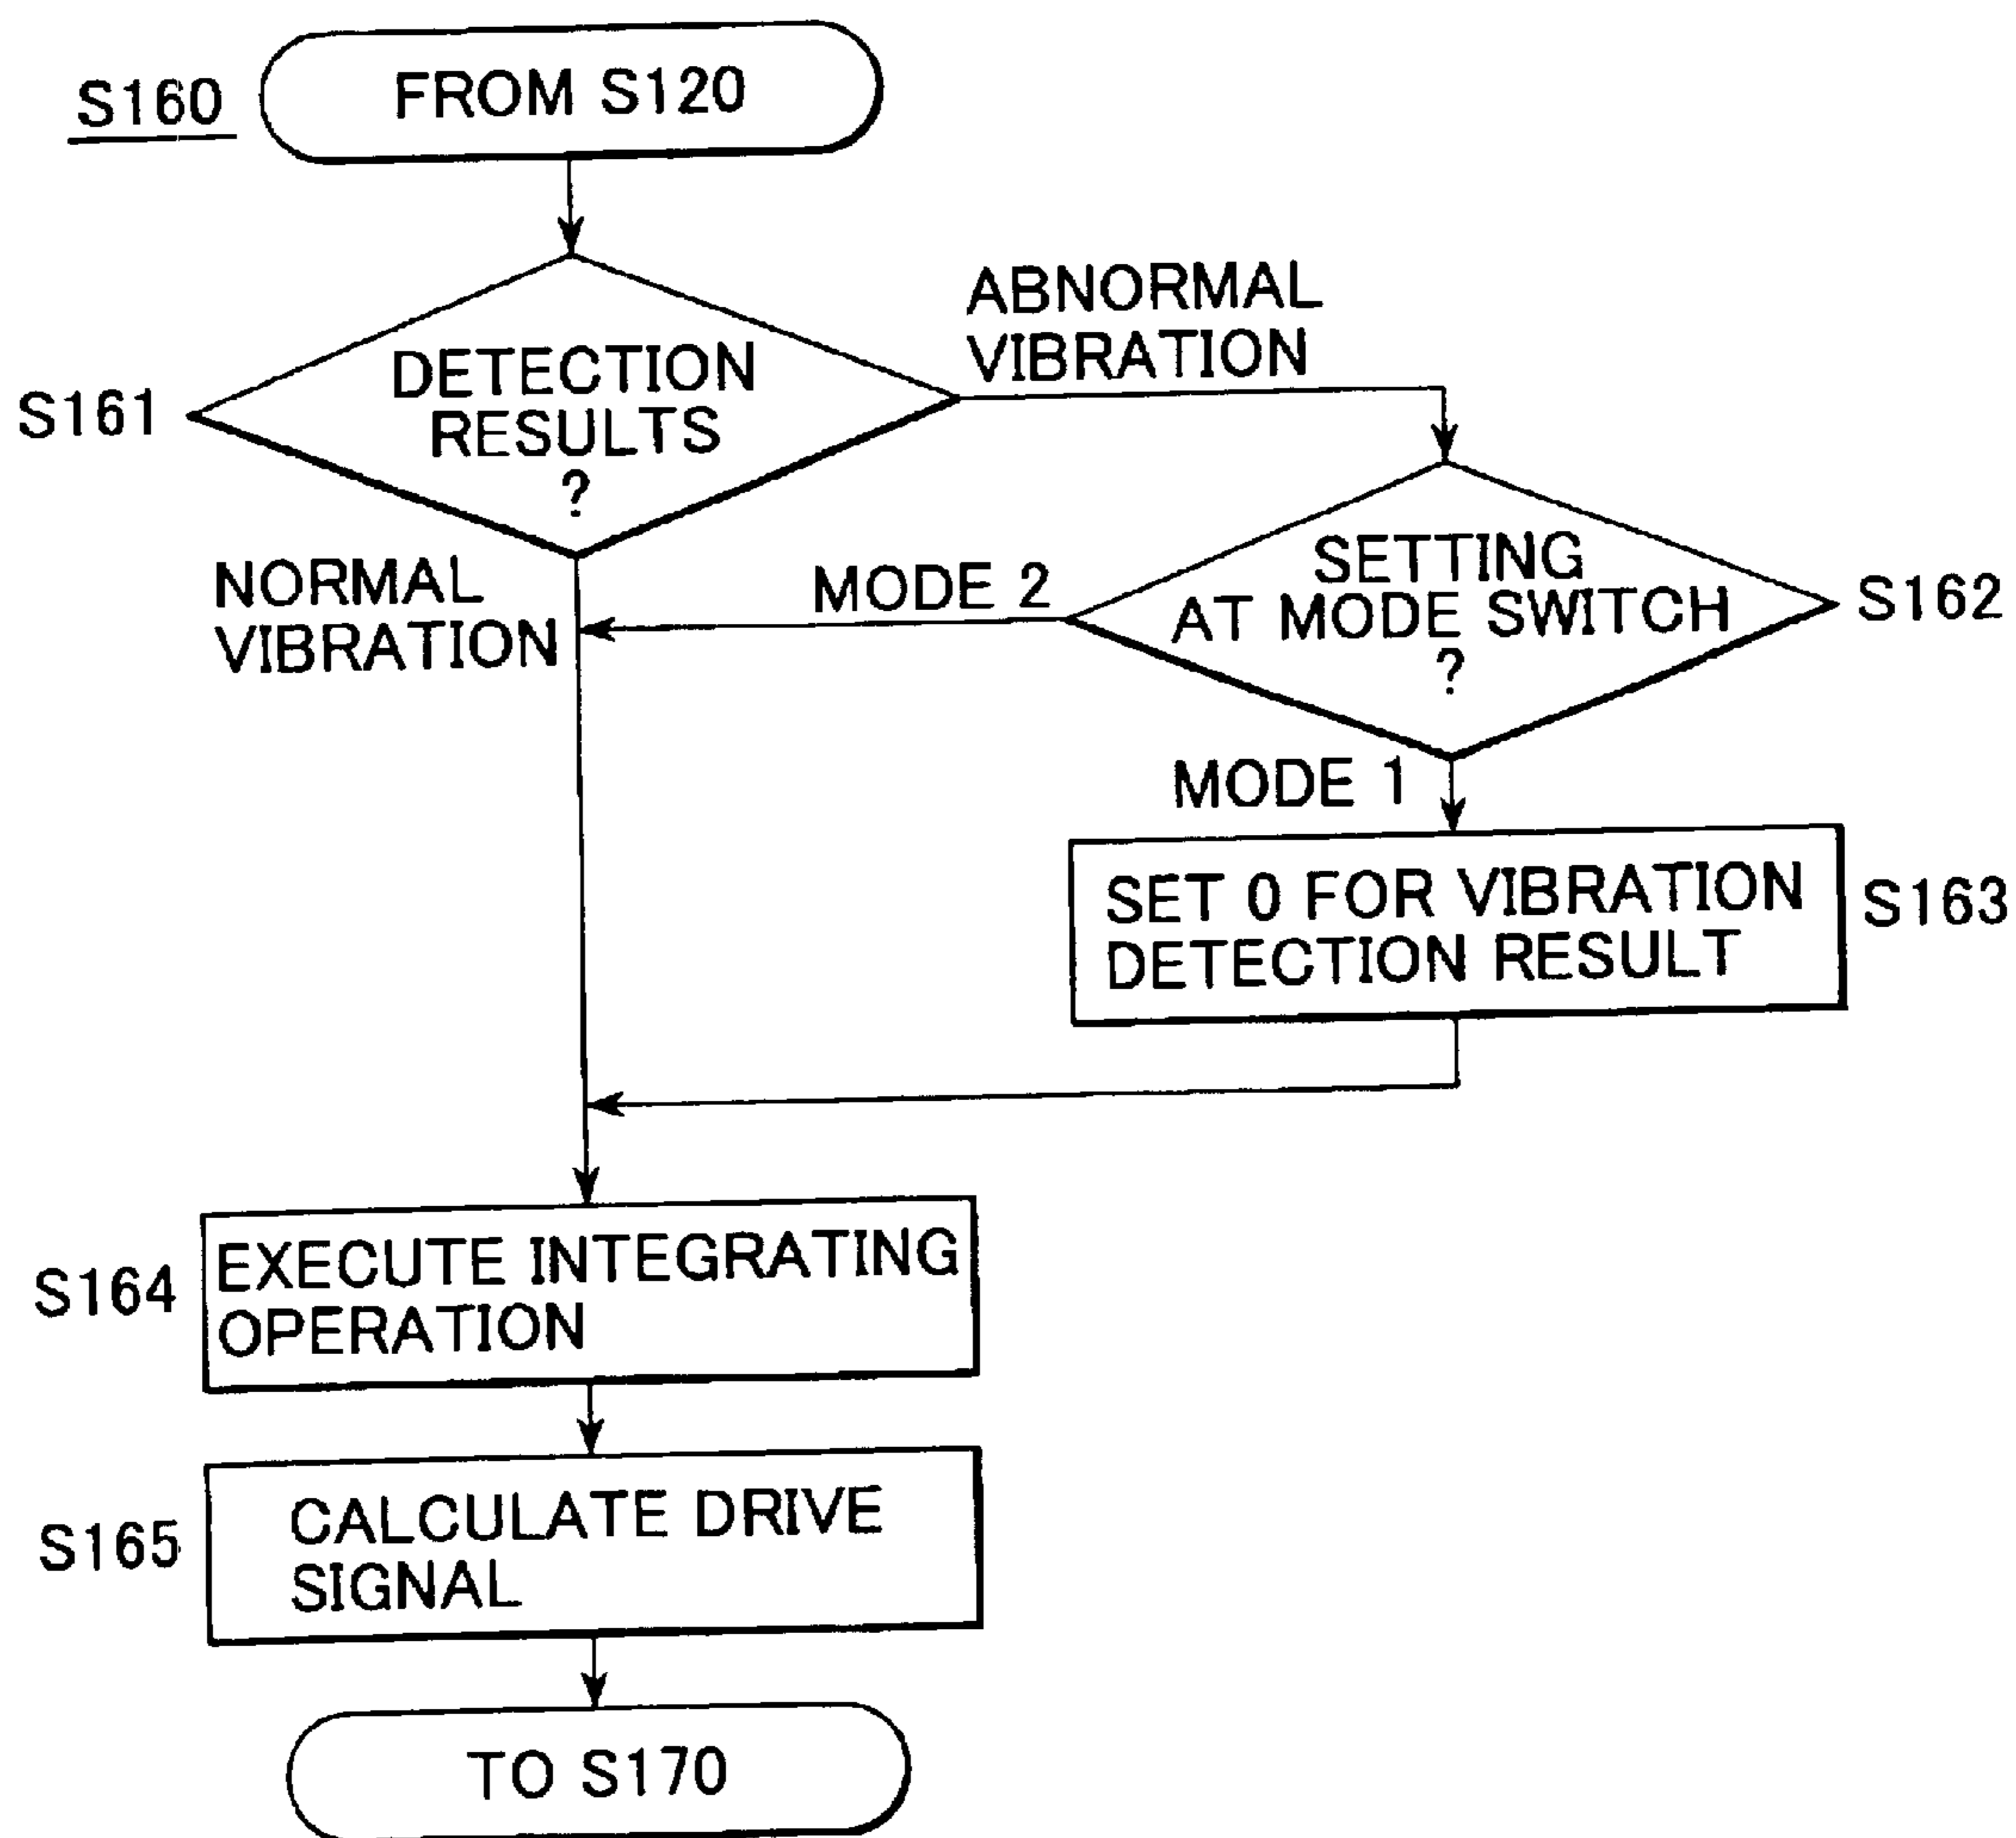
S160

FROM S120

S161

DETECTION RESULTS ?

ABNORMAL VIBRATION

NORMAL VIBRATION

MODE 2

SETTING AT MODE SWITCH ?

S162

MODE 1

SET 0 FOR VIBRATION DETECTION RESULT

S163

S164

EXECUTE INTEGRATING OPERATION

S165

CALCULATE DRIVE SIGNAL

TO S170